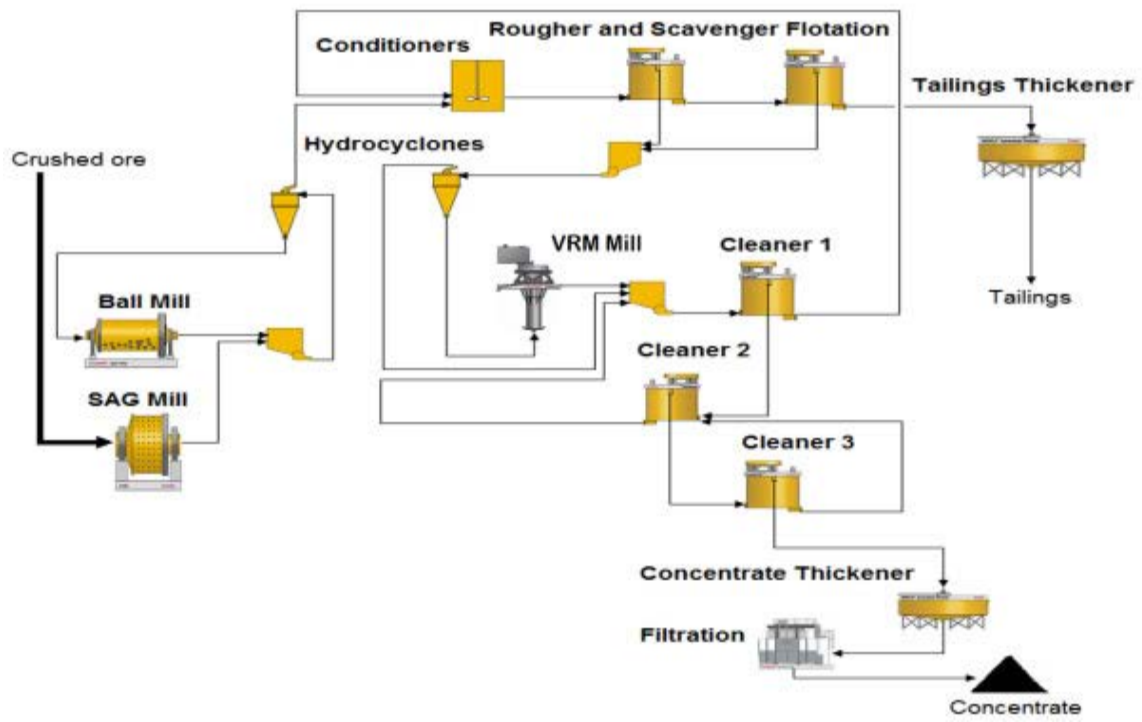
Conditioners

Rougher and Scavenger Flotation

Tailings Thickener

Crushed ore

Hydrocyclones

VRM Mill

Cleaner 1

Tailings

Ball Mill

Cleaner 2

SAG Mill

Cleaner 3

Concentrate Thickener

Filtration

Concentrate